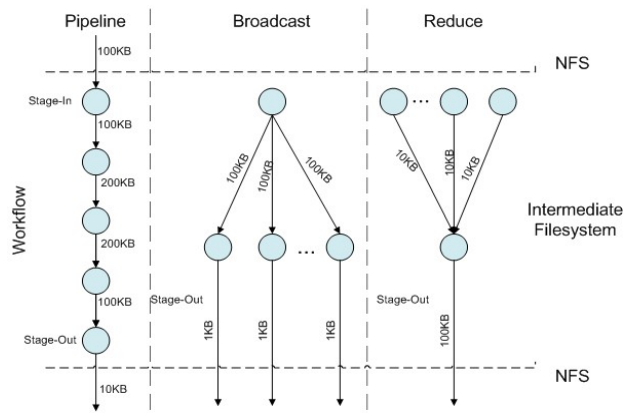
Pipeline

Broadcast

Reduce

100KB

NFS

Stage-In

100KB

200KB

200KB

100KB

Stage-Out

10KB

Workflow

100KB

100KB

100KB

...

Stage-Out

1KB

1KB

1KB

...

10KB

10KB

10KB

Intermediate Filesystem

Stage-Out

100KB

NFS